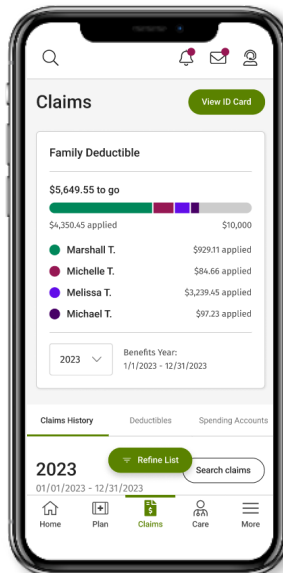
Claims

View ID Card

Family Deductible

$5,649.55 to go

$4,350.45 applied

$10,000

Marshall T. $929.11 applied

Michelle T. $84.66 applied

Melissa T. $3,239.45 applied

Michael T. $97.23 applied

2023

Benefits Year:
1/1/2023 - 12/31/2023

Claims History

Deductibles

Spending Accounts

2023

01/01/2023 - 12/31/2023

Refine List

Search claims

Home

Plan

Claims

Care

More